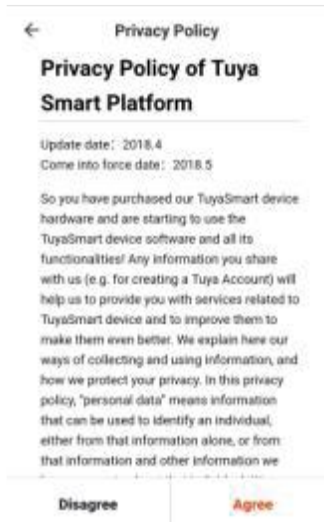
← Privacy Policy

Privacy Policy of Tuya Smart Platform

Update date: 2018.4
Come into force date: 2018.5

So you have purchased our TuyaSmart device hardware and are starting to use the TuyaSmart device software and all its functionalities! Any information you share with us (e.g. for creating a Tuya Account) will help us to provide you with services related to TuyaSmart device and to improve them to make them even better. We explain here our ways of collecting and using information, and how we protect your privacy. In this privacy policy, "personal data" means information that can be used to identify an individual, either from that information alone, or from that information and other information we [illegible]

Disagree Agree